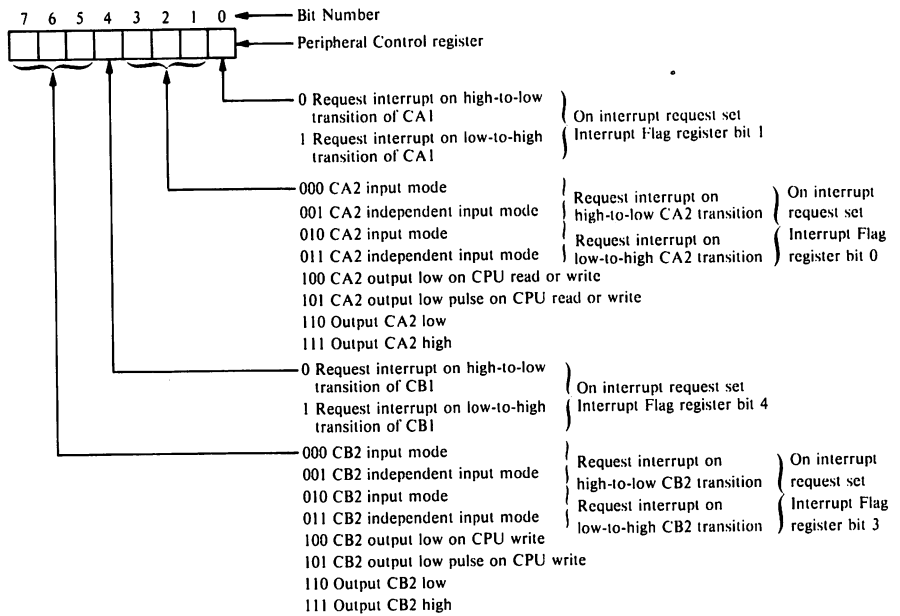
7 6 5 4 3 2 1 0 Bit Number

Peripheral Control register

0 Request interrupt on high-to-low transition of CA1
1 Request interrupt on low-to-high transition of CA1
On interrupt request set Interrupt Flag register bit 1

000 CA2 input mode
001 CA2 independent input mode
Request interrupt on high-to-low CA2 transition
010 CA2 input mode
011 CA2 independent input mode
Request interrupt on low-to-high CA2 transition
On interrupt request set Interrupt Flag register bit 0
100 CA2 output low on CPU read or write
101 CA2 output low pulse on CPU read or write
110 Output CA2 low
111 Output CA2 high

0 Request interrupt on high-to-low transition of CB1
1 Request interrupt on low-to-high transition of CB1
On interrupt request set Interrupt Flag register bit 4

000 CB2 input mode
001 CB2 independent input mode
Request interrupt on high-to-low CB2 transition
010 CB2 input mode
011 CB2 independent input mode
Request interrupt on low-to-high CB2 transition
On interrupt request set Interrupt Flag register bit 3
100 CB2 output low on CPU write
101 CB2 output low pulse on CPU write
110 Output CB2 low
111 Output CB2 high